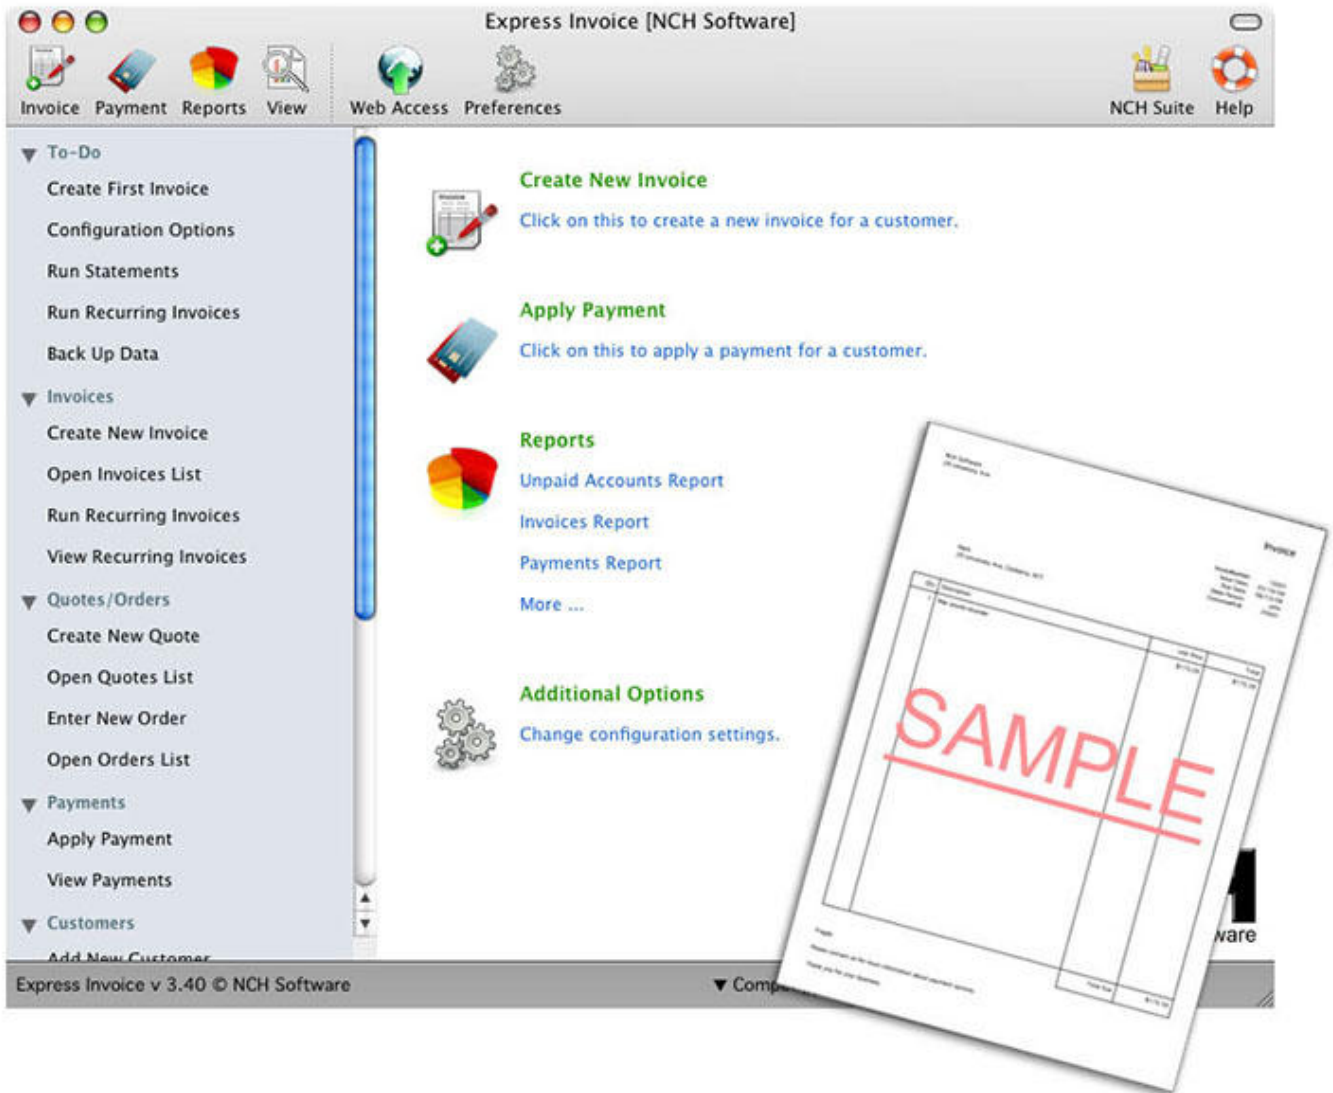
Express Invoice [NCH Software]

Invoice Payment Reports View Web Access Preferences NCH Suite Help

To-Do
Create First Invoice
Configuration Options
Run Statements
Run Recurring Invoices
Back Up Data
Invoices
Create New Invoice
Open Invoices List
Run Recurring Invoices
View Recurring Invoices
Quotes/Orders
Create New Quote
Open Quotes List
Enter New Order
Open Orders List
Payments
Apply Payment
View Payments
Customers
Add New Customer

Create New Invoice
Click on this to create a new invoice for a customer.

Apply Payment
Click on this to apply a payment for a customer.

Reports
Unpaid Accounts Report
Invoices Report
Payments Report
More ...

Additional Options
Change configuration settings.

Invoice

SAMPLE

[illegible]ware

Express Invoice v 3.40 © NCH Software

Comp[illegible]